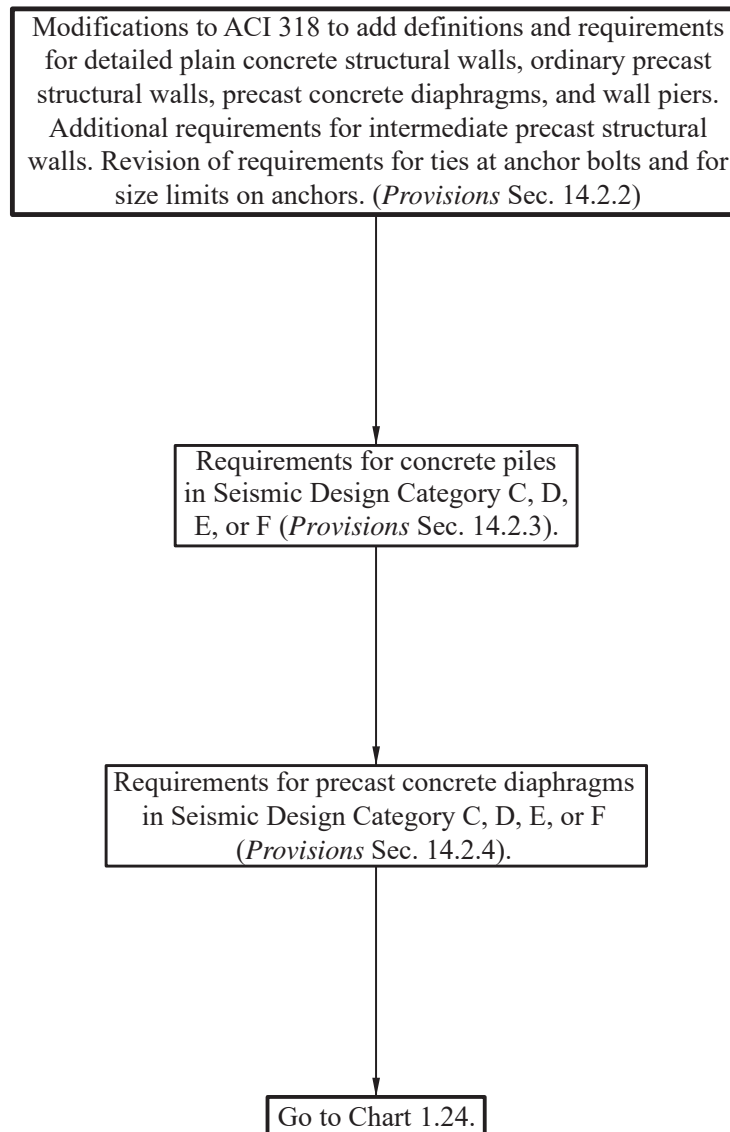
Modifications to ACI 318 to add definitions and requirements for detailed plain concrete structural walls, ordinary precast structural walls, precast concrete diaphragms, and wall piers. Additional requirements for intermediate precast structural walls. Revision of requirements for ties at anchor bolts and for size limits on anchors. (Provisions Sec. 14.2.2)

Requirements for concrete piles in Seismic Design Category C, D, E, or F (Provisions Sec. 14.2.3).

Requirements for precast concrete diaphragms in Seismic Design Category C, D, E, or F (Provisions Sec. 14.2.4).

Go to Chart 1.24.